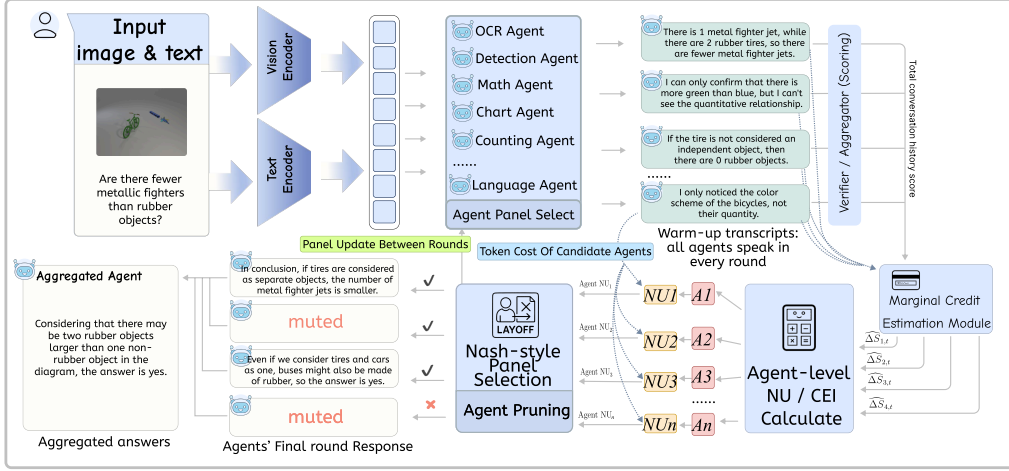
Input image & text

Are there fewer metallic fighters than rubber objects?

Vision Encoder

Text Encoder

OCR Agent
Detection Agent
Math Agent
Chart Agent
Counting Agent
......
Language Agent
Agent Panel Select

There is 1 metal fighter jet, while there are 2 rubber tires, so there are fewer metal fighter jets.

I can only confirm that there is more green than blue, but I can't see the quantitative relationship.

If the tire is not considered an independent object, then there are 0 rubber objects.

......

I only noticed the color scheme of the bicycles, not their quantity.

Warm-up transcripts: all agents speak in every round

Verifier / Aggregator (Scoring)

Total conversation history score

Panel Update Between Rounds

Token Cost Of Candidate Agents

Aggregated Agent

Considering that there may be two rubber objects larger than one non-rubber object in the diagram, the answer is yes.

Aggregated answers

In conclusion, if tires are considered as separate objects, the number of metal fighter jets is smaller.

muted

Even if we consider tires and cars as one, buses might also be made of rubber, so the answer is yes.

muted

Agents' Final round Response

LAYOFF

Nash-style Panel Selection

Agent Pruning

Agent $NU_1$
Agent $NU_2$
Agent $NU_3$
Agent $NU_n$

NU1 A1
NU2 A2
NU3 A3
......
NUn An

Agent-level NU / CEI Calculate

Marginal Credit Estimation Module

$\widehat{\Delta S}_{1,t}$
$\widehat{\Delta S}_{2,t}$
$\widehat{\Delta S}_{3,t}$
$\widehat{\Delta S}_{4,t}$